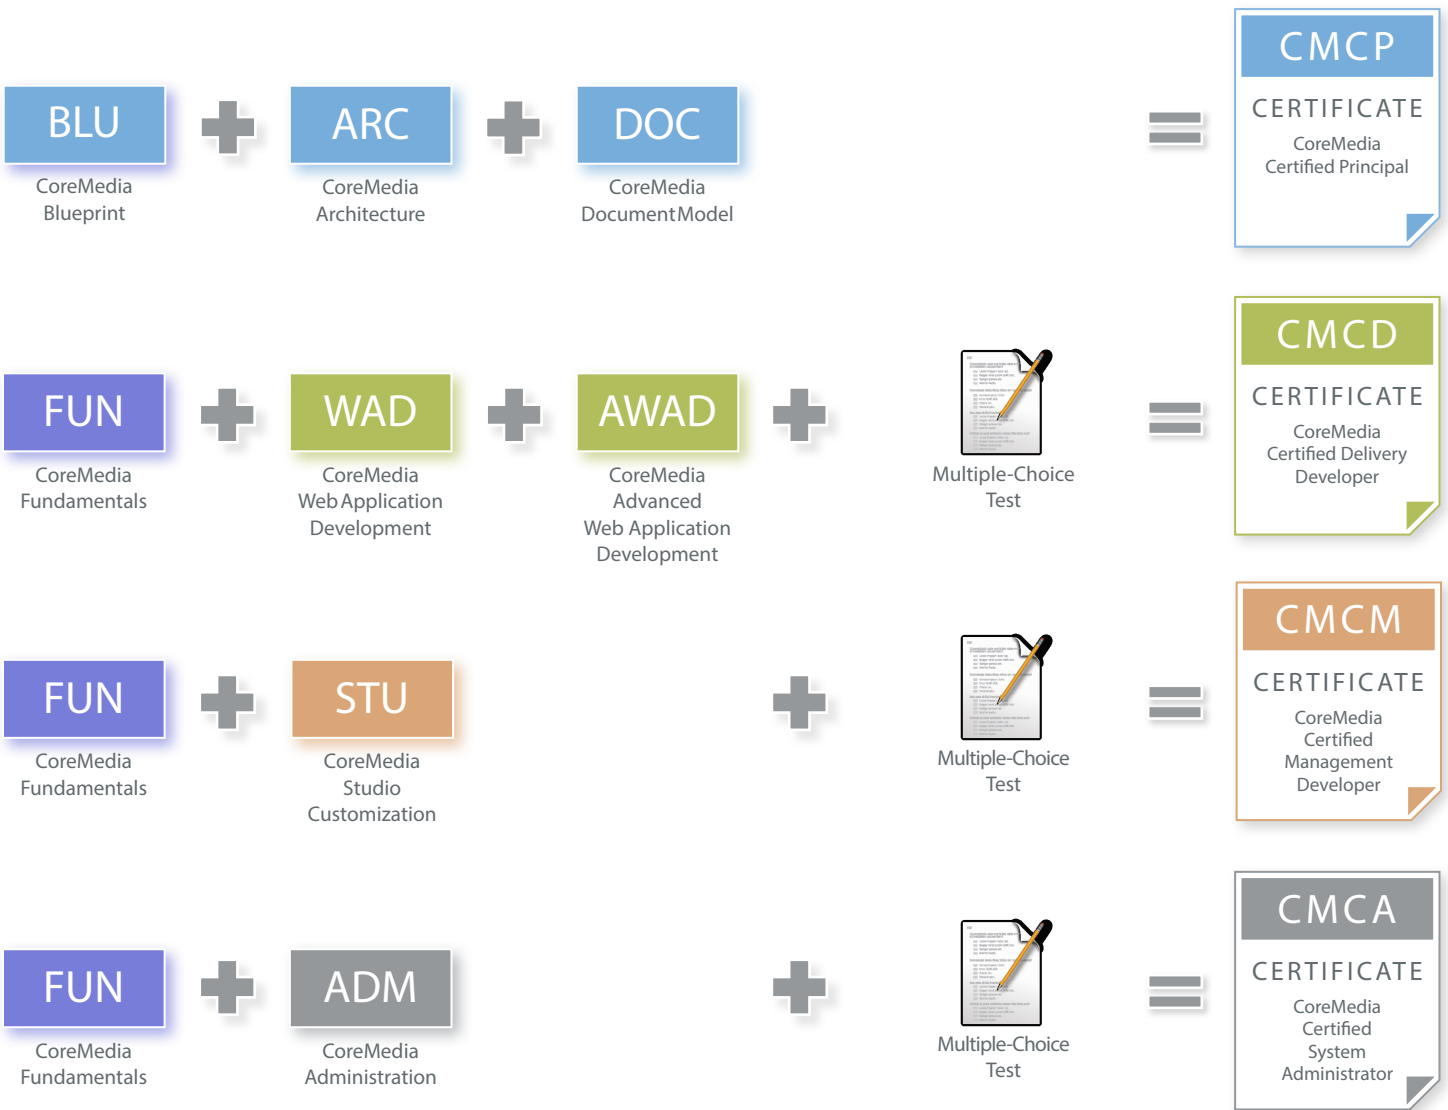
BLU
CoreMedia Blueprint

ARC
CoreMedia Architecture

DOC
CoreMedia DocumentModel

CMCP
CERTIFICATE
CoreMedia Certified Principal

FUN
CoreMedia Fundamentals

WAD
CoreMedia Web Application Development

AWAD
CoreMedia Advanced Web Application Development

Multiple-Choice Test

CMCD
CERTIFICATE
CoreMedia Certified Delivery Developer

FUN
CoreMedia Fundamentals

STU
CoreMedia Studio Customization

Multiple-Choice Test

CMCM
CERTIFICATE
CoreMedia Certified Management Developer

FUN
CoreMedia Fundamentals

ADM
CoreMedia Administration

Multiple-Choice Test

CMCA
CERTIFICATE
CoreMedia Certified System Administrator